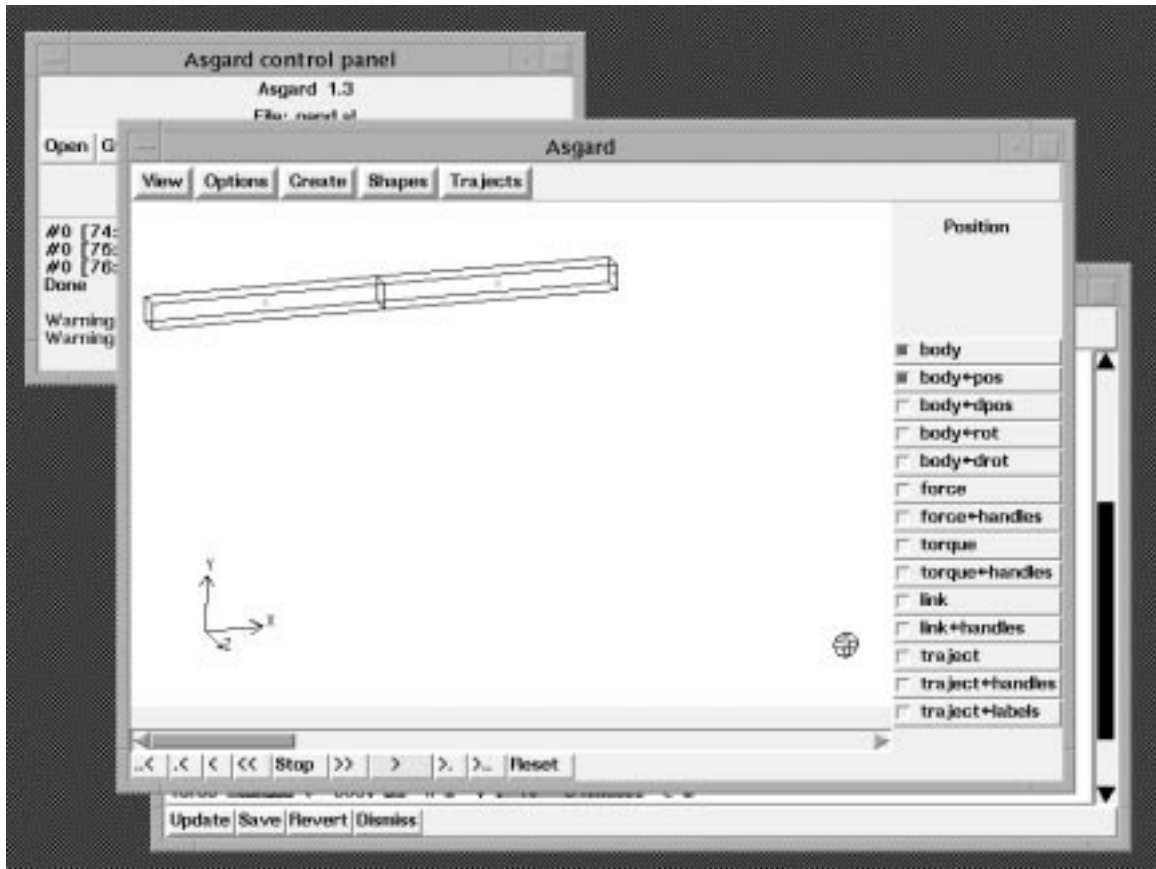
Asgard control panel

Asgard 1.3

File: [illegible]

Open G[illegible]

#0 [74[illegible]
#0 [76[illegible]
#0 [76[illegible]
Done

Warning
Warning

Asgard

View Options Create Shapes Trajects

Position

body
body+pos
body+dpos
body+rot
body+drot
force
force+handles
torque
torque+handles
link
link+handles
traject
traject+handles
traject+labels

Y
X
Z

..< .< < << Stop >> > >. >.. Reset

Update Save Revert Dismiss